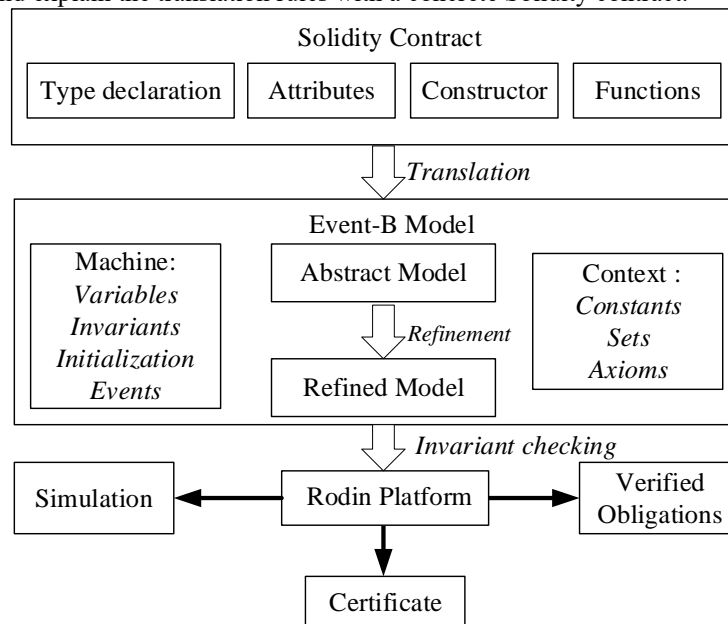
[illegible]

Solidity Contract

Type declaration

Attributes

Constructor

Functions

Translation

Event-B Model

Machine:
Variables
Invariants
Initialization
Events

Abstract Model

Refinement

Refined Model

Context :
Constants
Sets
Axioms

Invariant checking

Simulation

Rodin Platform

Verified Obligations

Certificate